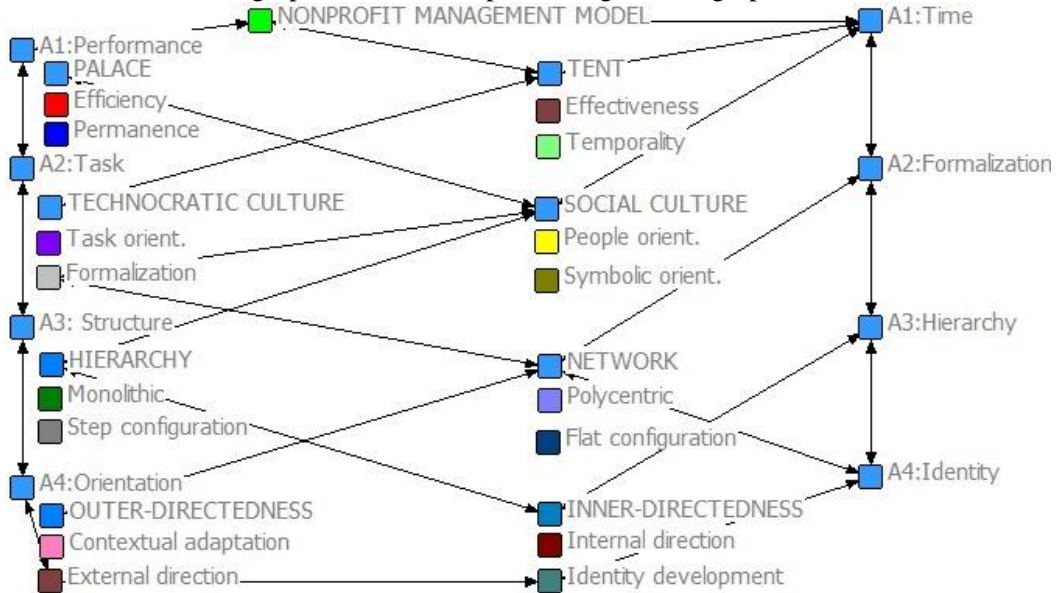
NONPROFIT MANAGEMENT MODEL

A1:Performance
PALACE
Efficiency
Permanence
A2:Task
TECHNOCRATIC CULTURE
Task orient.
Formalization
A3: Structure
HIERARCHY
Monolithic
Step configuration
A4:Orientation
OUTER-DIRECTEDNESS
Contextual adaptation
External direction

TENT
Effectiveness
Temporality
SOCIAL CULTURE
People orient.
Symbolic orient.
NETWORK
Polycentric
Flat configuration
INNER-DIRECTEDNESS
Internal direction
Identity development

A1:Time
A2:Formalization
A3:Hierarchy
A4:Identity